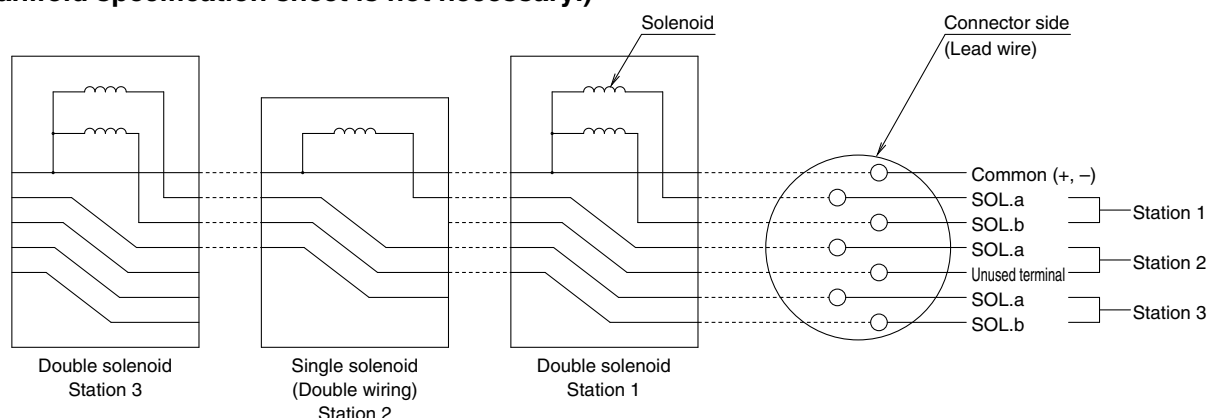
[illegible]anifold specification sheet is not necessary.)

Solenoid

Connector side
(Lead wire)

Common (+, –)
SOL.a
SOL.b
SOL.a
Unused terminal
SOL.a
SOL.b

Station 1
Station 2
Station 3

Double solenoid
Station 3

Single solenoid
(Double wiring)
Station 2

Double solenoid
Station 1